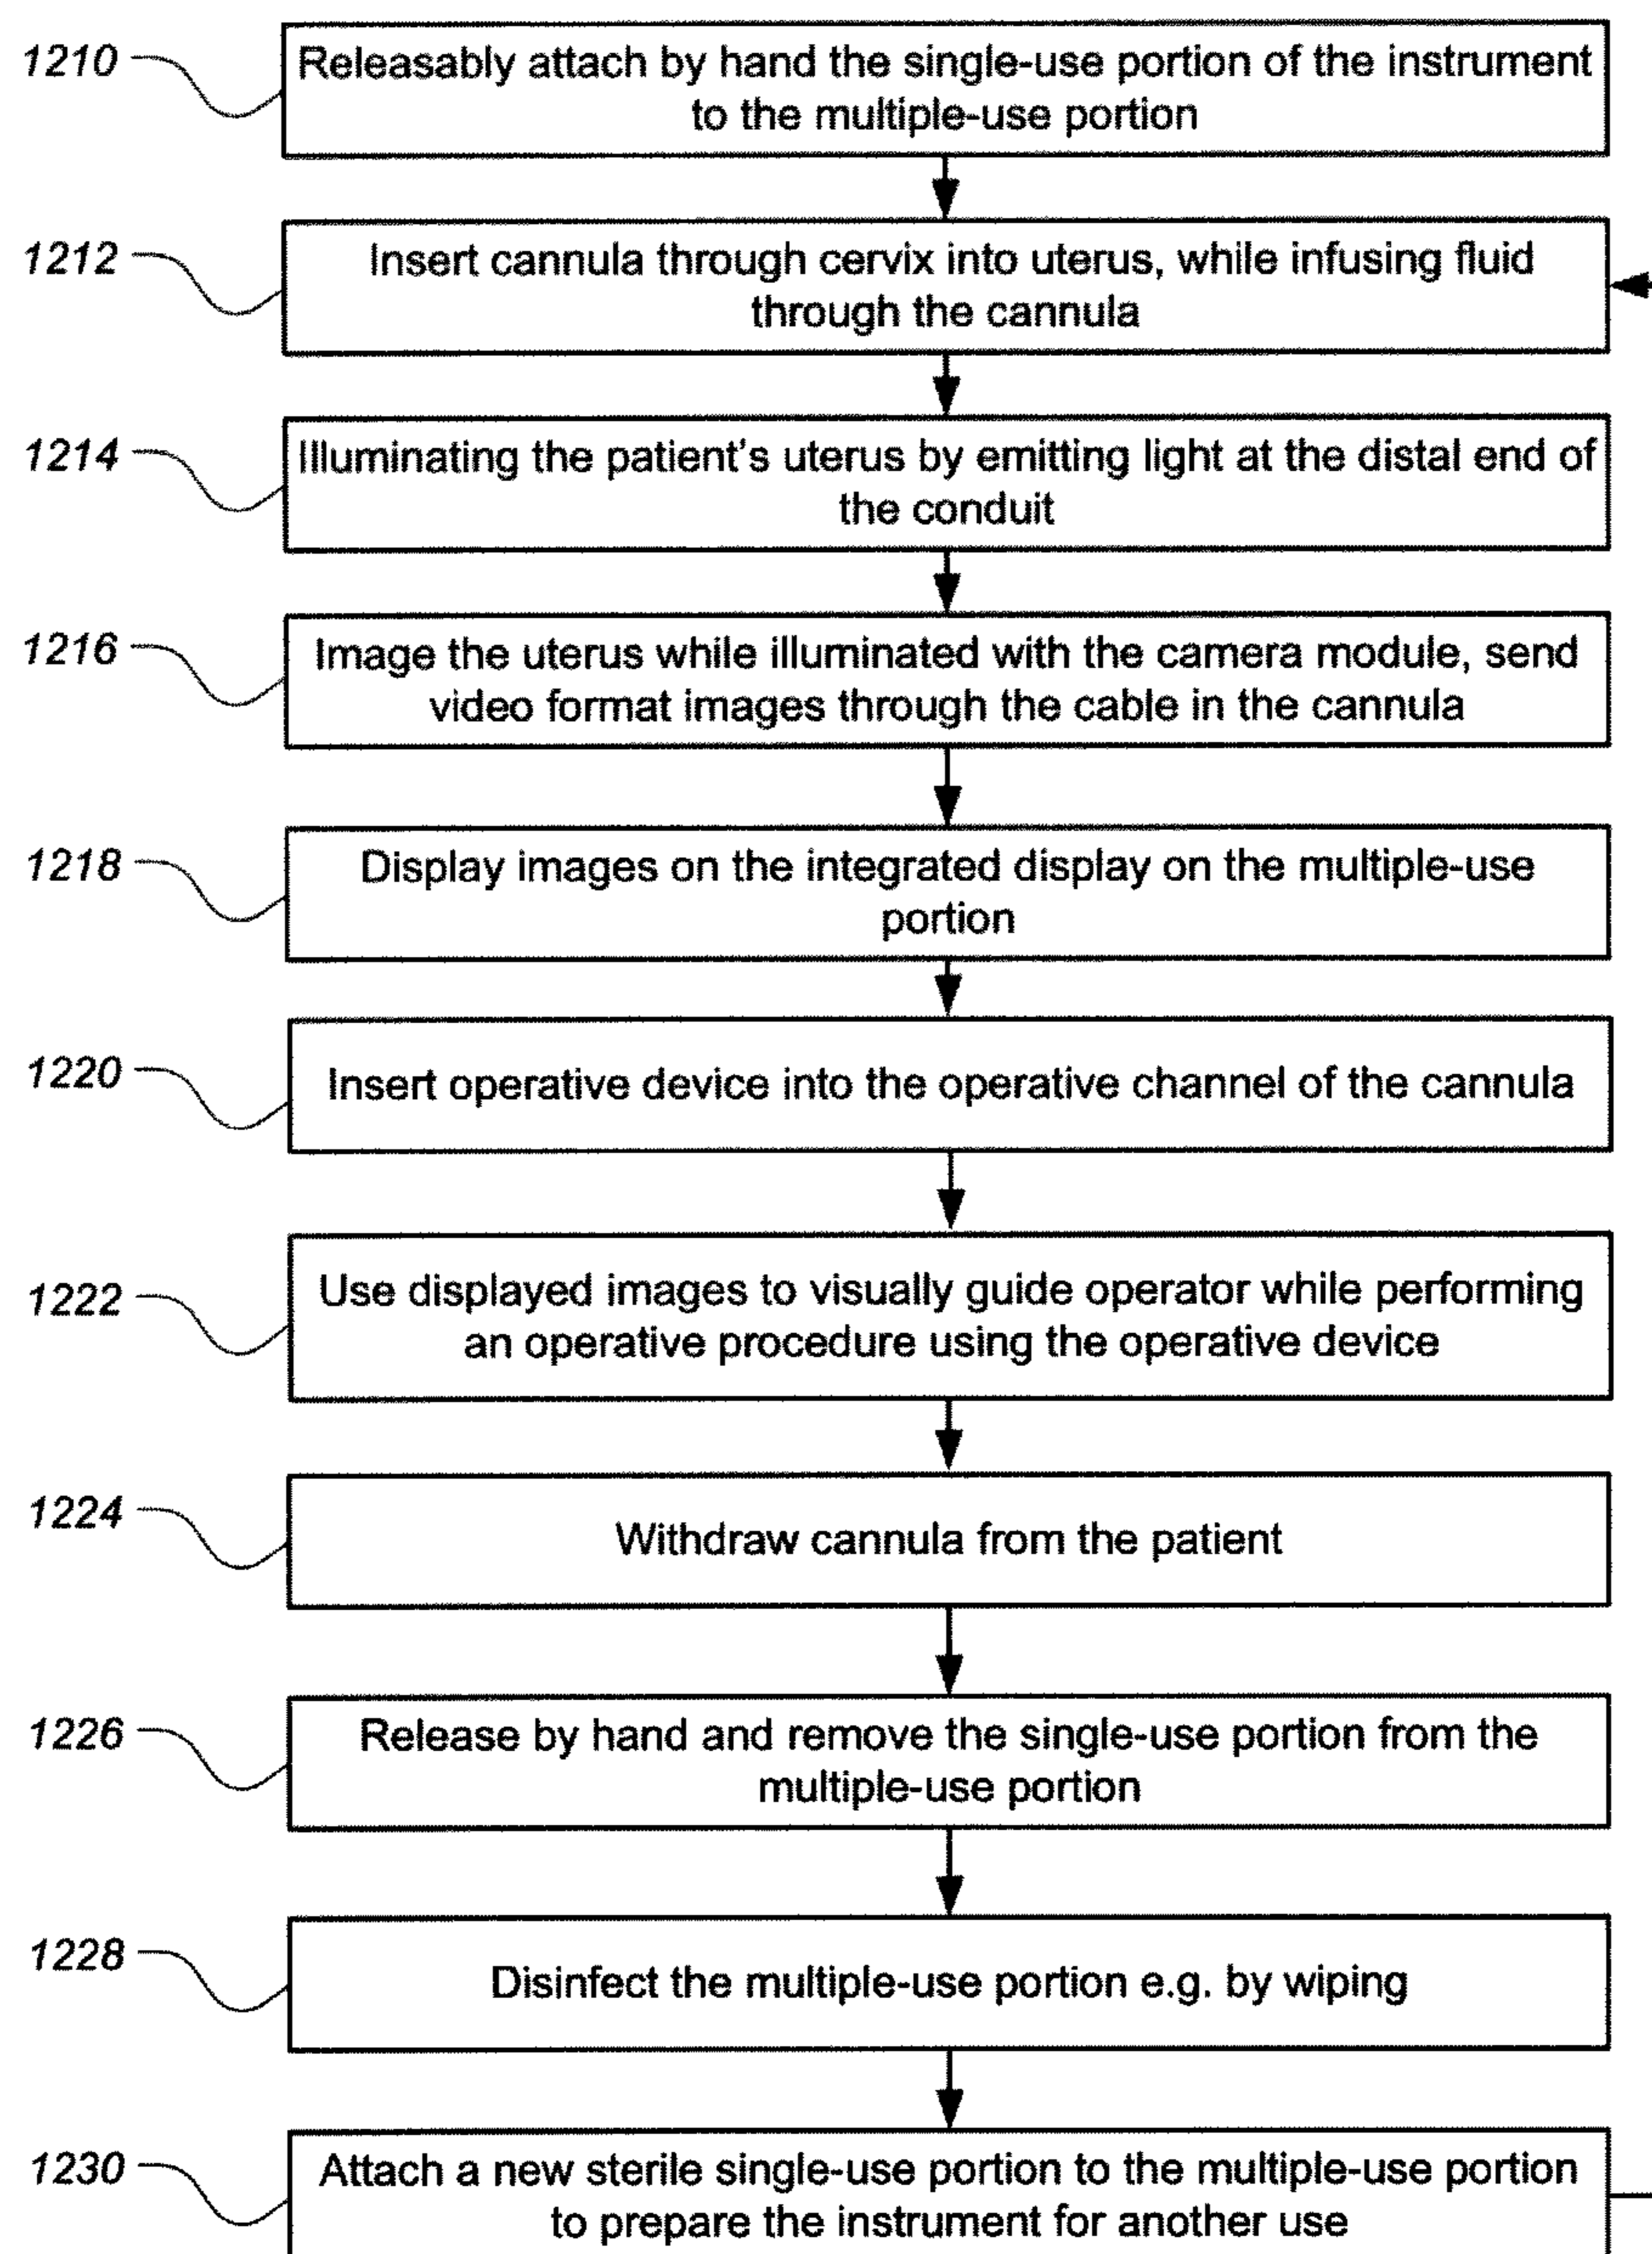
1210
Releasably attach by hand the single-use portion of the instrument to the multiple-use portion

1212
Insert cannula through cervix into uterus, while infusing fluid through the cannula

1214
Illuminating the patient's uterus by emitting light at the distal end of the conduit

1216
Image the uterus while illuminated with the camera module, send video format images through the cable in the cannula

1218
Display images on the integrated display on the multiple-use portion

1220
Insert operative device into the operative channel of the cannula

1222
Use displayed images to visually guide operator while performing an operative procedure using the operative device

1224
Withdraw cannula from the patient

1226
Release by hand and remove the single-use portion from the multiple-use portion

1228
Disinfect the multiple-use portion e.g. by wiping

1230
Attach a new sterile single-use portion to the multiple-use portion to prepare the instrument for another use